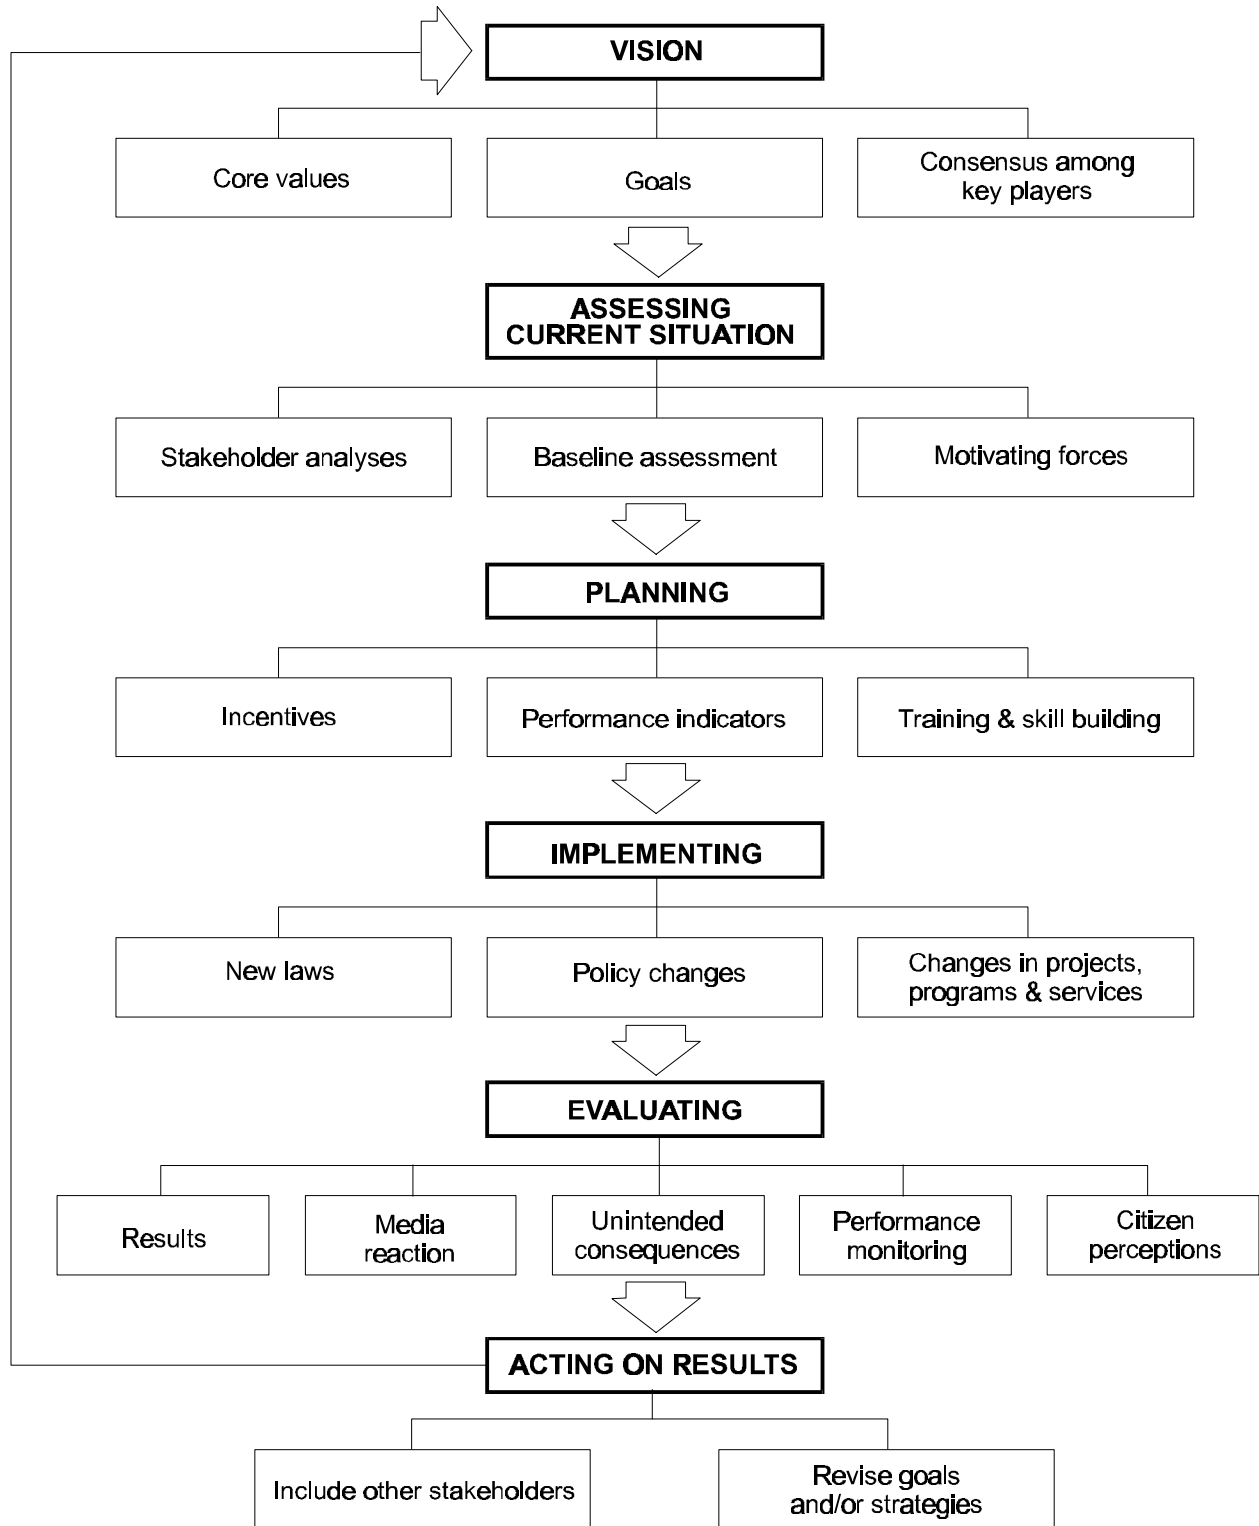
VISION

Core values

Goals

Consensus among key players

ASSESSING CURRENT SITUATION

Stakeholder analyses

Baseline assessment

Motivating forces

PLANNING

Incentives

Performance indicators

Training & skill building

IMPLEMENTING

New laws

Policy changes

Changes in projects, programs & services

EVALUATING

Results

Media reaction

Unintended consequences

Performance monitoring

Citizen perceptions

ACTING ON RESULTS

Include other stakeholders

Revise goals and/or strategies